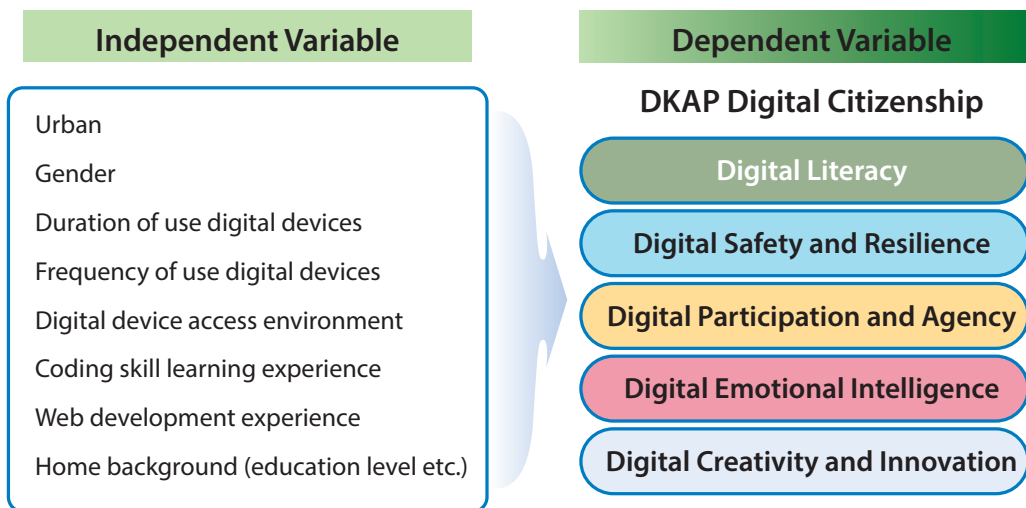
Independent Variable

Urban

Gender

Duration of use digital devices

Frequency of use digital devices

Digital device access environment

Coding skill learning experience

Web development experience

Home background (education level etc.)

Dependent Variable

DKAP Digital Citizenship

Digital Literacy

Digital Safety and Resilience

Digital Participation and Agency

Digital Emotional Intelligence

Digital Creativity and Innovation